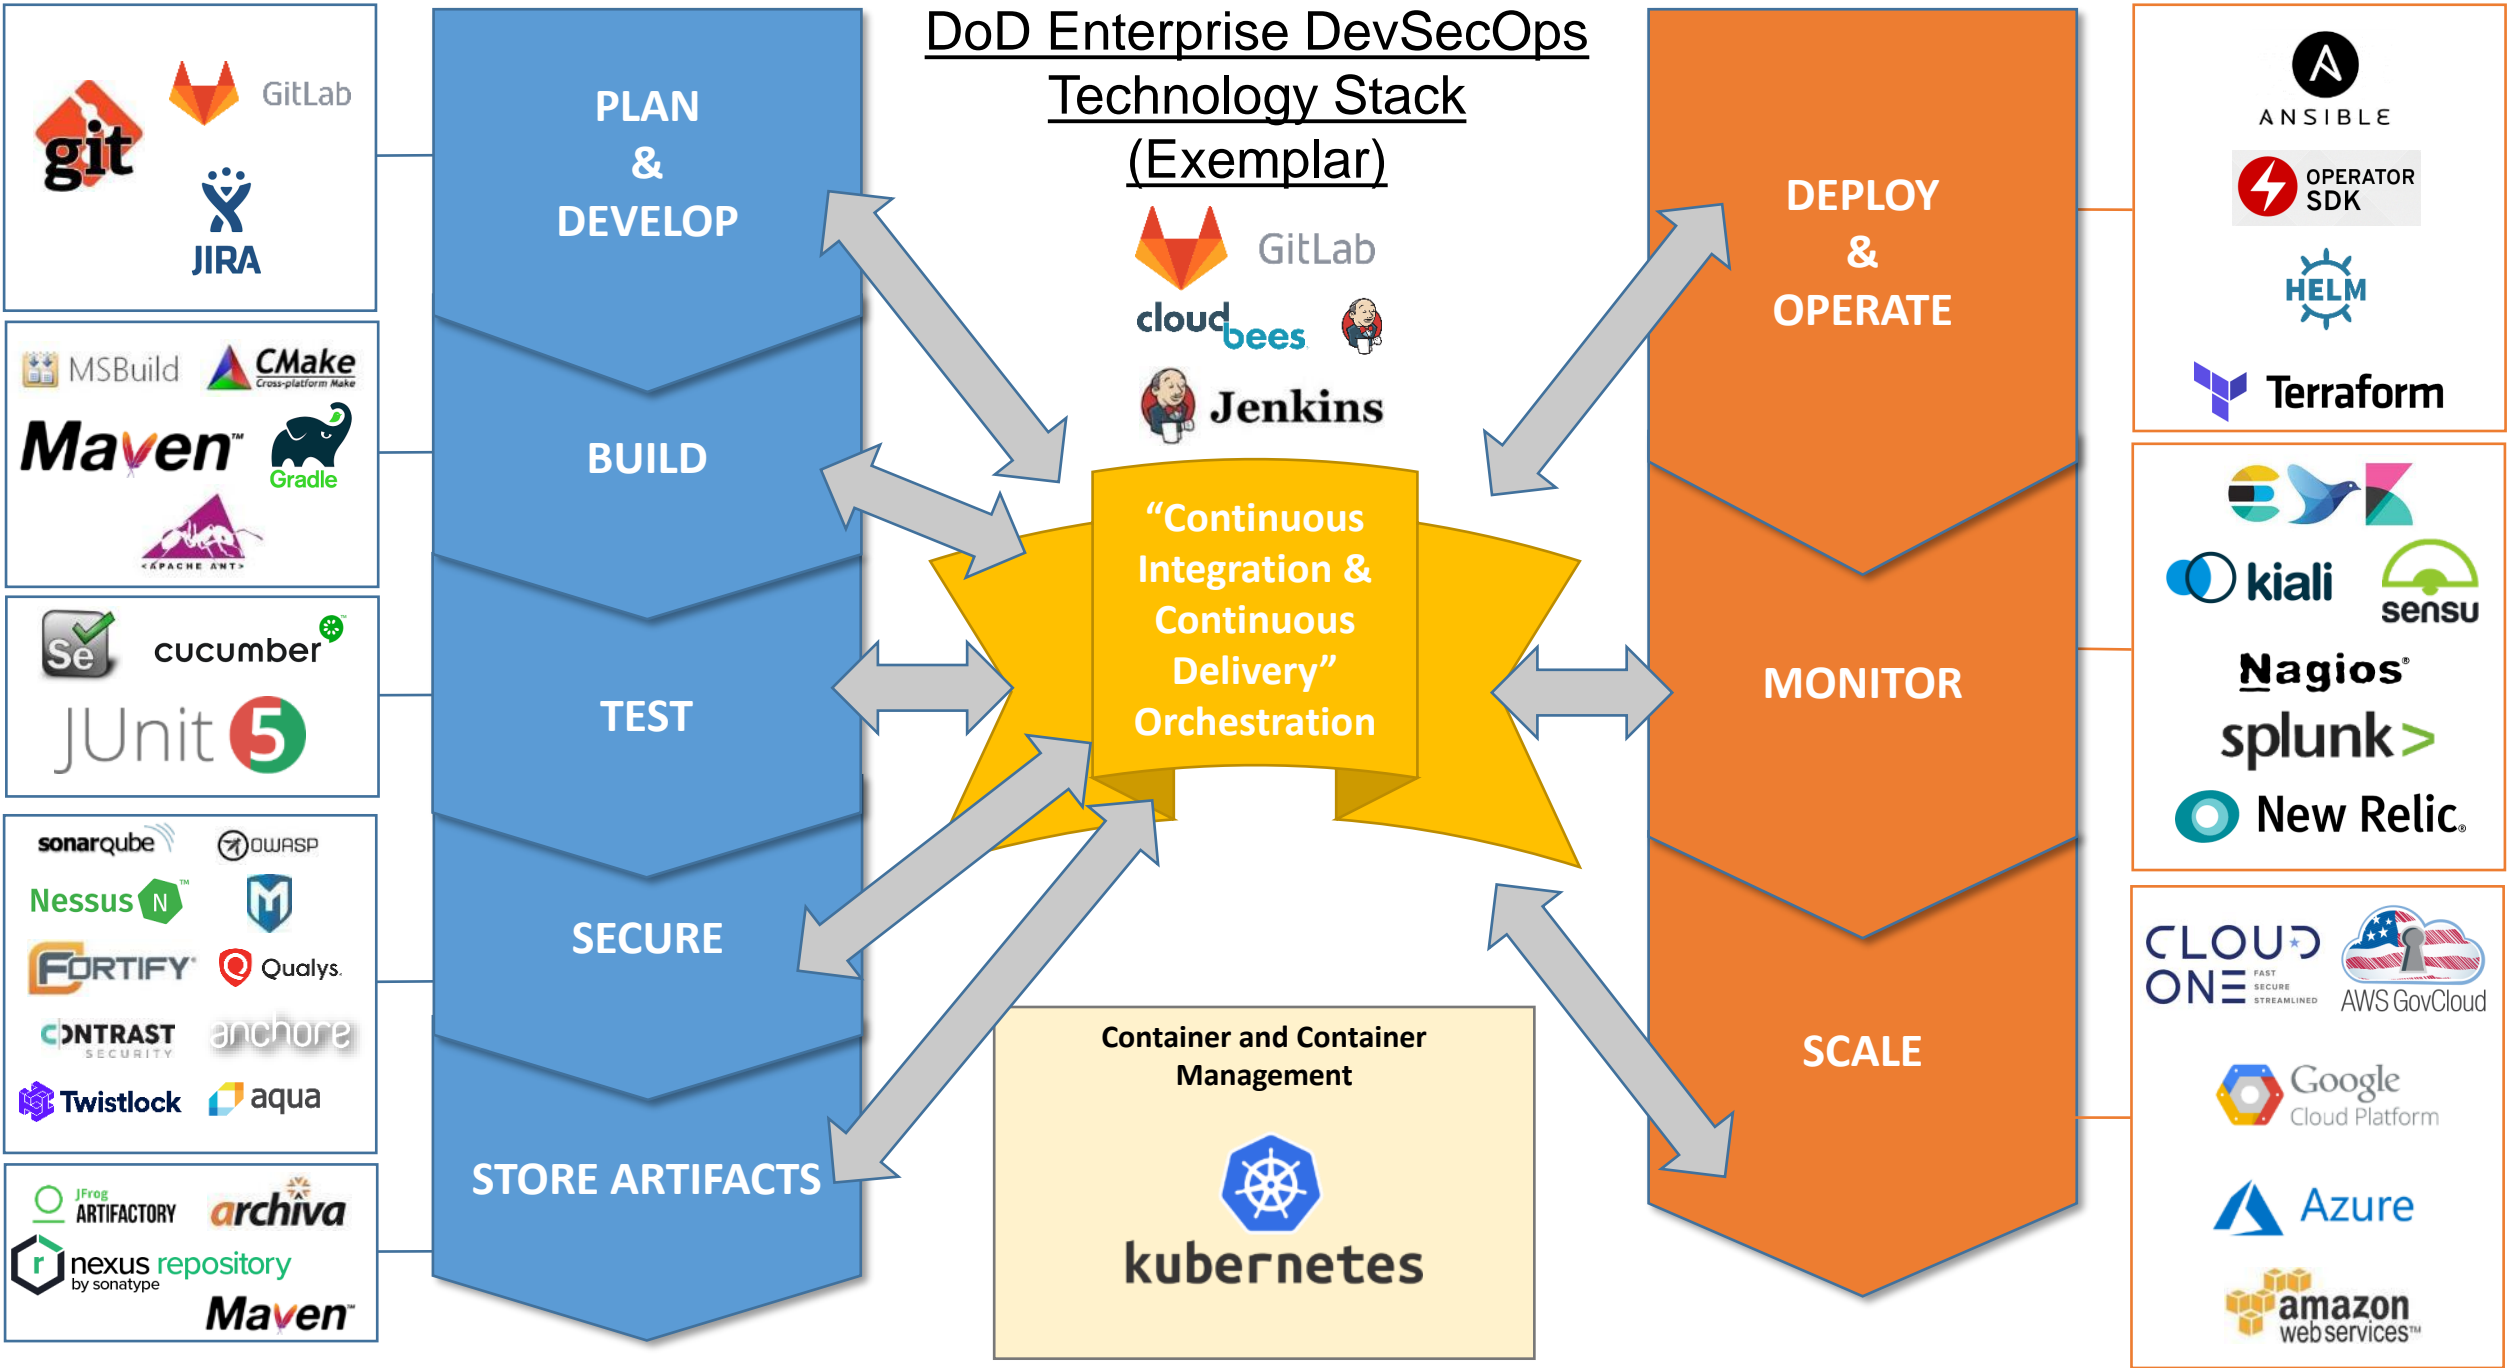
git
GitLab
JIRA

MSBuild
CMake
Cross-platform Make
Maven
Gradle
APACHE ANT

Se
cucumber
JUnit 5

sonarqube
OWASP
Nessus
FORTIFY
Qualys
CONTRAST SECURITY
anchore
Twistlock
aqua

JFrog ARTIFACTORY
archiva
nexus repository by sonatype
Maven

PLAN & DEVELOP

BUILD

TEST

SECURE

STORE ARTIFACTS

DoD Enterprise DevSecOps Technology Stack (Exemplar)

GitLab
cloudbees
Jenkins

"Continuous Integration & Continuous Delivery" Orchestration

Container and Container Management

kubernetes

DEPLOY & OPERATE

MONITOR

SCALE

ANSIBLE
OPERATOR SDK
HELM
Terraform

kiali
sensu
Nagios
splunk>
New Relic.

CLOUD ONE FAST SECURE STREAMLINED
AWS GovCloud
Google Cloud Platform
Azure
amazon web services